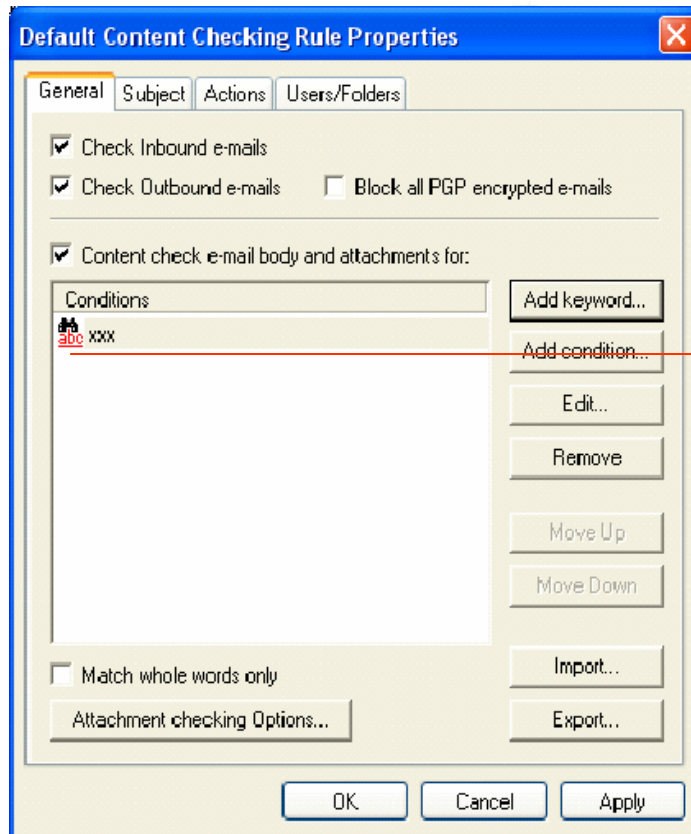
Default Content Checking Rule Properties

General | Subject | Actions | Users/Folders

Check Inbound e-mails

Check Outbound e-mails

Block all PGP encrypted e-mails

Content check e-mail body and attachments for:

Conditions

abc xxx

Add keyword...

Add condition...

Edit...

Remove

Move Up

Move Down

Match whole words only

Import...

Attachment checking Options...

Export...

OK

Cancel

Apply